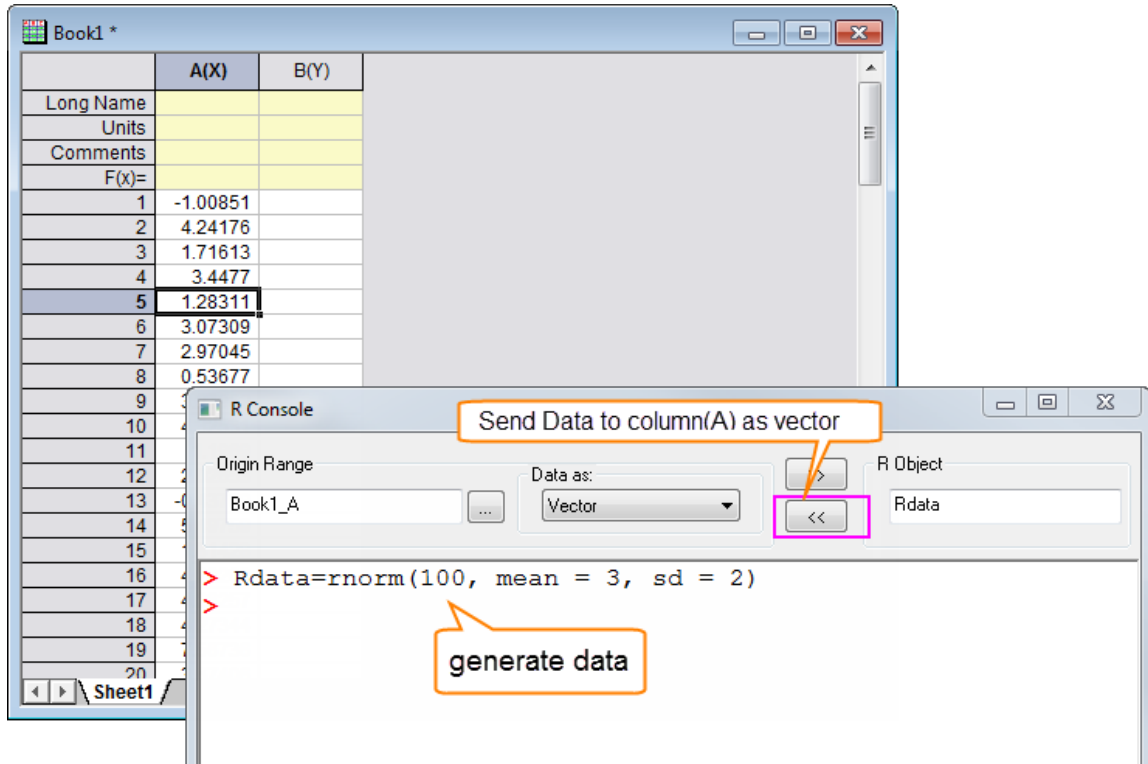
Book1 *

| | A(X) | B(Y) |
|---|---|---|
| Long Name | | |
| Units | | |
| Comments | | |
| F(x)= | | |
| 1 | -1.00851 | |
| 2 | 4.24176 | |
| 3 | 1.71613 | |
| 4 | 3.4477 | |
| 5 | 1.28311 | |
| 6 | 3.07309 | |
| 7 | 2.97045 | |
| 8 | 0.53677 | |
| 9 | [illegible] | |
| 10 | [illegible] | |
| 11 | | |
| 12 | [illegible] | |
| 13 | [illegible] | |
| 14 | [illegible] | |
| 15 | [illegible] | |
| 16 | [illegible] | |
| 17 | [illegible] | |
| 18 | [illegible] | |
| 19 | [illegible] | |
| 20 | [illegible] | |

Sheet1

R Console

Send Data to column(A) as vector

Origin Range
Book1_A
...
Data as:
Vector
>>
<<
R Object
Rdata

> Rdata=rnorm(100, mean = 3, sd = 2)
>

generate data